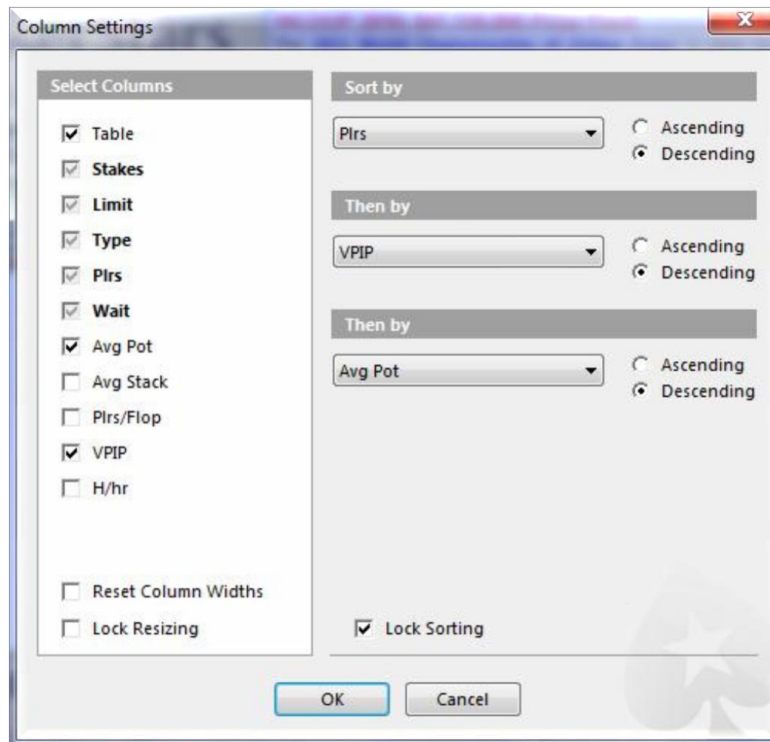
Column Settings

Select Columns

Table
Stakes
Limit
Type
Plrs
Wait
Avg Pot
Avg Stack
Plrs/Flop
VPIP
H/hr

Reset Column Widths
Lock Resizing

Sort by

Plrs
Ascending
Descending

Then by

VPIP
Ascending
Descending

Then by

Avg Pot
Ascending
Descending

Lock Sorting

OK
Cancel